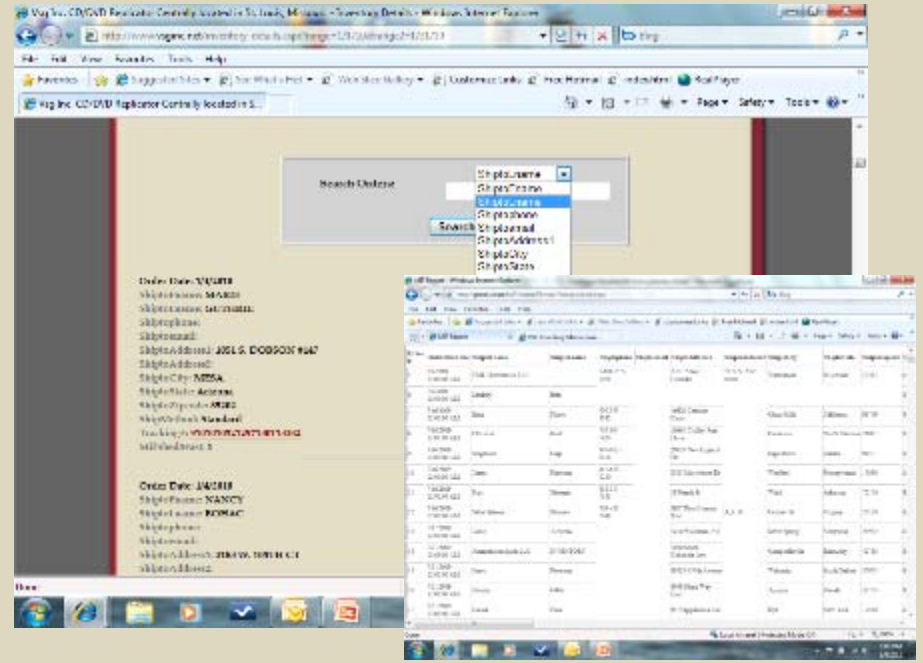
Vig Inc. CD/DVD Replicator Centrally located in St. Louis, Missouri - Inventory Details - Windows Internet Explorer

File Edit View Favorites Tools Help

Favorites | Suggested Sites | Web Slice Gallery | Customize Links | Free Hotmail | Windows | Real Player

Vig Inc. CD/DVD Replicator Centrally located in S...

Page ▾ Safety ▾ Tools ▾

Search Orders

ShiptoLname
ShiptoFname
ShiptoLname
Shiptophone
Shiptoemail
ShiptoAddress1
ShiptoCity
ShiptoState

Search

Order Date: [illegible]
ShiptoFname: MARIO
ShiptoLname: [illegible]
Shiptophone:
Shiptoemail:
ShiptoAddress1: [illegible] S. DOBSON #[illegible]
ShiptoAddress2:
ShiptoCity: MESA
ShiptoState: Arizona
ShiptoZipcode: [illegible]
ShipMethod: Standard
Tracking#: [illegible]
bill to shaddress: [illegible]

Order Date: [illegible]
ShiptoFname: NANCY
ShiptoLname: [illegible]
Shiptophone:
Shiptoemail:
ShiptoAddress1: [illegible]
ShiptoAddress2:

Done

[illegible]